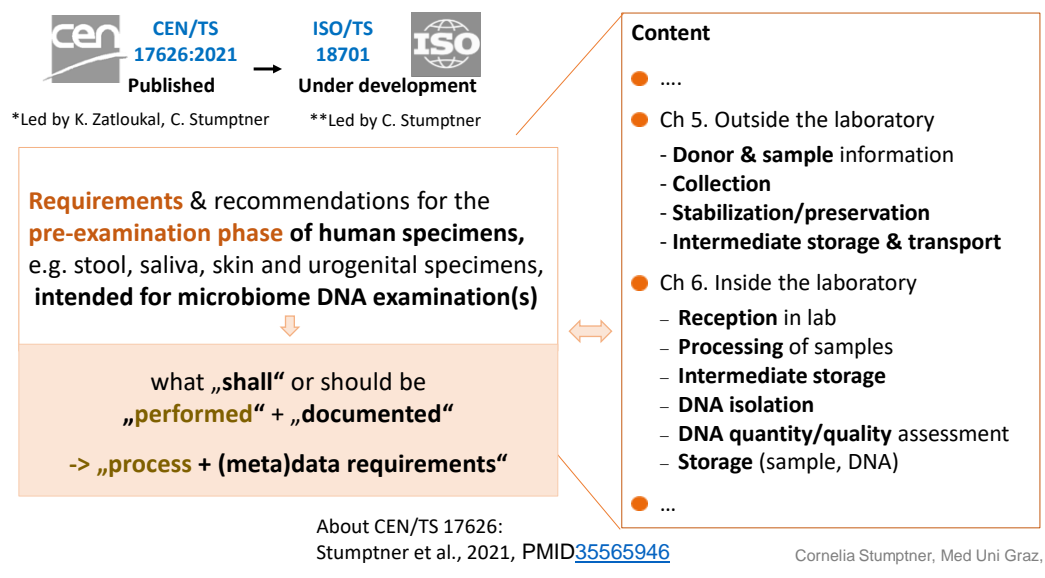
cen

CEN/TS 17626:2021
Published

ISO/TS 18701
Under development

ISO

*Led by K. Zatloukal, C. Stumptner

**Led by C. Stumptner

Requirements & recommendations for the pre-examination phase of human specimens, e.g. stool, saliva, skin and urogenital specimens, intended for microbiome DNA examination(s)

what „shall“ or should be „performed“ + „documented“

-> „process + (meta)data requirements“

Content

....

Ch 5. Outside the laboratory
- Donor & sample information
- Collection
- Stabilization/preservation
- Intermediate storage & transport

Ch 6. Inside the laboratory
– Reception in lab
– Processing of samples
– Intermediate storage
– DNA isolation
– DNA quantity/quality assessment
– Storage (sample, DNA)

...

About CEN/TS 17626:
Stumptner et al., 2021, PMID35565946

Cornelia Stumptner, Med Uni Graz,